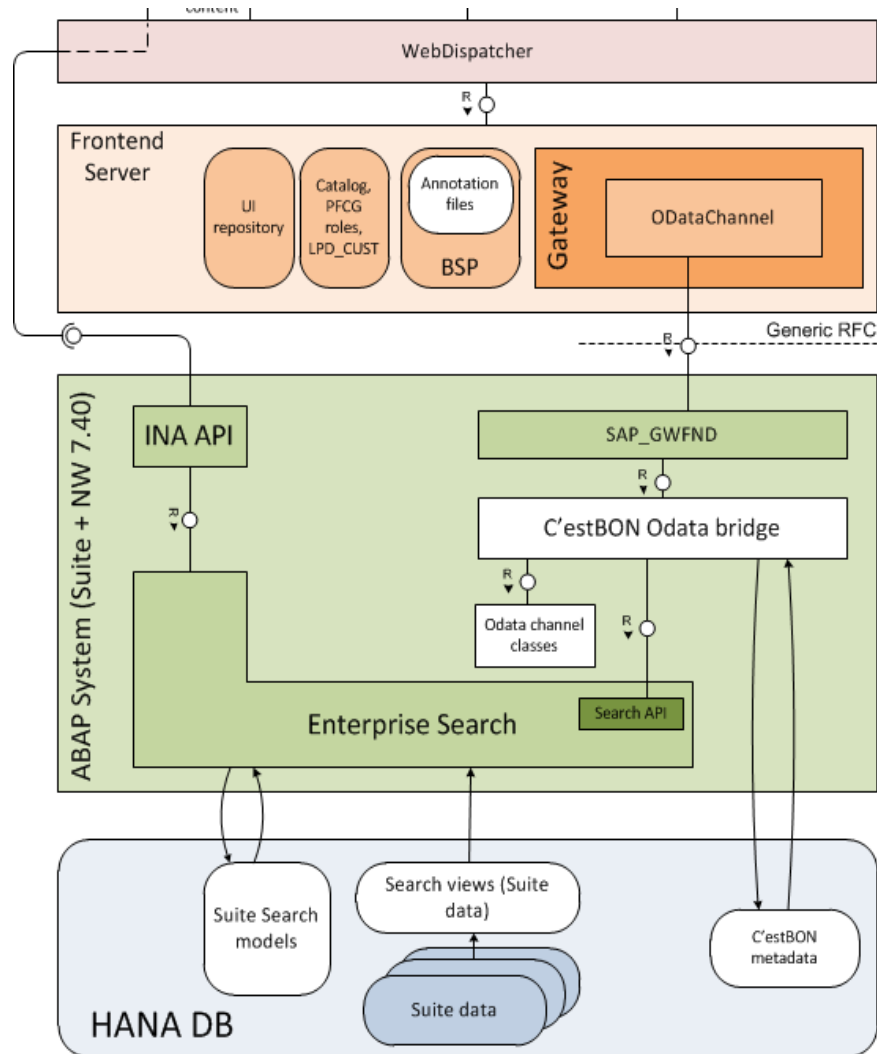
content

WebDispatcher

R

Frontend Server

UI repository

Catalog, PFCG roles, LPD_CUST

Annotation files

BSP

Gateway

ODataChannel

Generic RFC

R

ABAP System (Suite + NW 7.40)

INA API

R

SAP_GWFND

R

C'estBON Odata bridge

R

Odata channel classes

R

Enterprise Search

Search API

HANA DB

Suite Search models

Search views (Suite data)

Suite data

C'estBON metadata